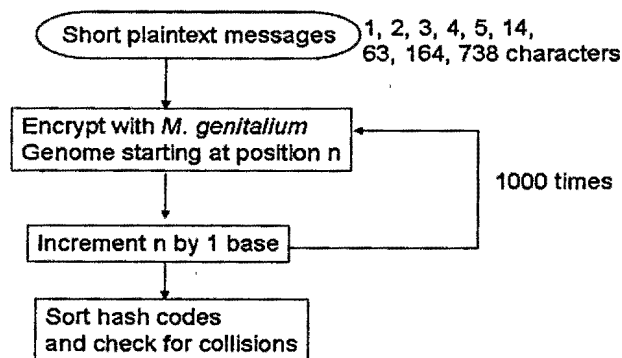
Short plaintext messages

1, 2, 3, 4, 5, 14, 63, 164, 738 characters

Encrypt with M. genitalium Genome starting at position n

1000 times

Increment n by 1 base

Sort hash codes and check for collisions